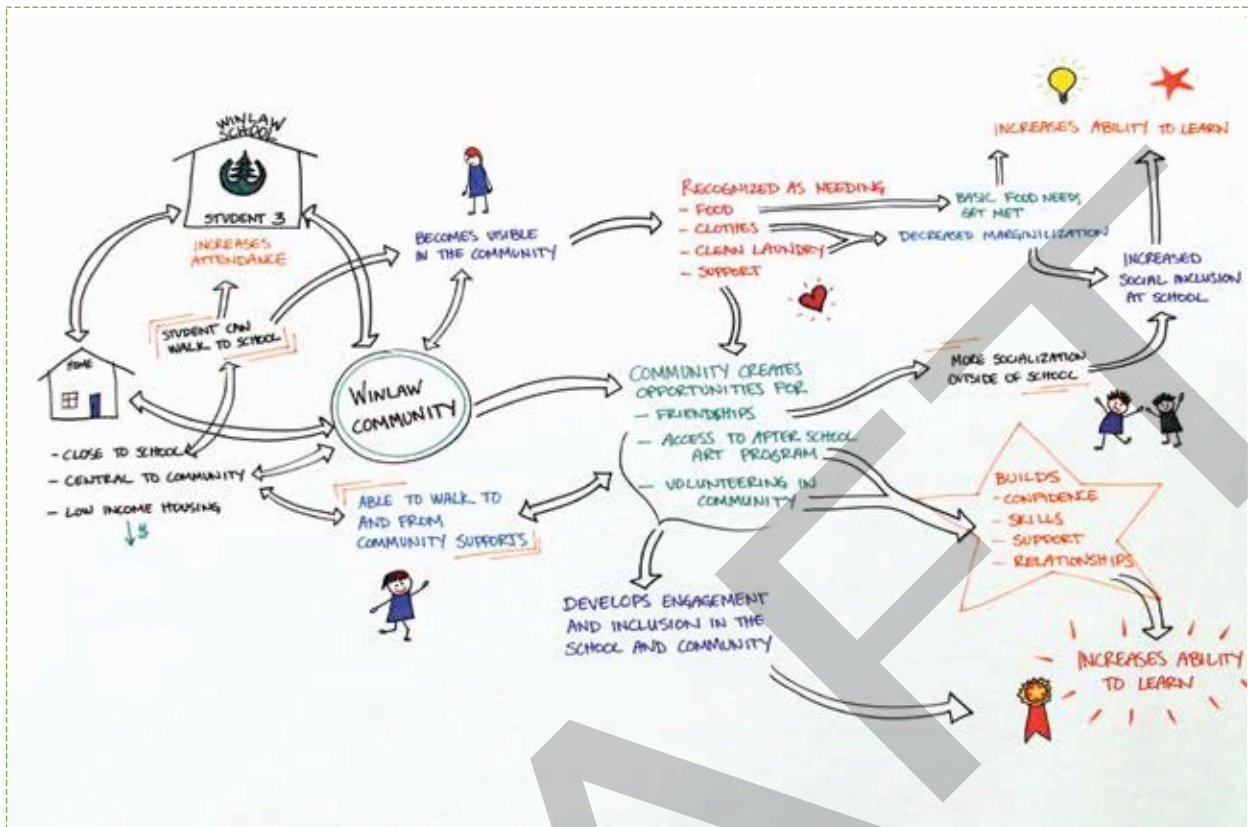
WINLAW SCHOOL

STUDENT 3

INCREASES ATTENDANCE

STUDENT CAN WALK TO SCHOOL

HOME

- CLOSE TO SCHOOL
- CENTRAL TO COMMUNITY
- LOW INCOME HOUSING

↓$

WINLAW COMMUNITY

BECOMES VISIBLE IN THE COMMUNITY

ABLE TO WALK TO AND FROM COMMUNITY SUPPORTS

RECOGNIZED AS NEEDING
- FOOD
- CLOTHES
- CLEAN LAUNDRY
- SUPPORT

BASIC FOOD NEEDS GET MET

DECREASED MARGINALIZATION

INCREASES ABILITY TO LEARN

INCREASED SOCIAL INCLUSION AT SCHOOL

COMMUNITY CREATES OPPORTUNITIES FOR
- FRIENDSHIPS
- ACCESS TO AFTER SCHOOL ART PROGRAM
- VOLUNTEERING IN COMMUNITY

MORE SOCIALIZATION OUTSIDE OF SCHOOL

BUILDS
- CONFIDENCE
- SKILLS
- SUPPORT
- RELATIONSHIPS

DEVELOPS ENGAGEMENT AND INCLUSION IN THE SCHOOL AND COMMUNITY

INCREASES ABILITY TO LEARN